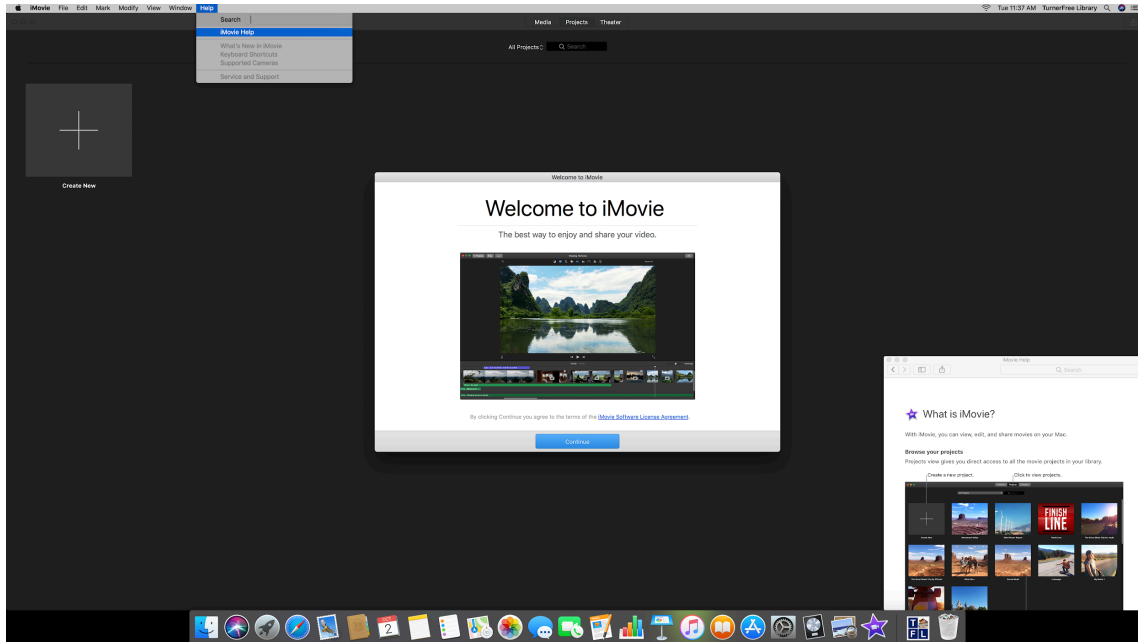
iMovie File Edit Mark Modify View Window Help

Search

iMovie Help

What's New in iMovie
Keyboard Shortcuts
Supported Cameras

Service and Support

Tue 11:37 AM TurnerFree Library

Media Projects Theater

All Projects Search

Create New

Welcome to iMovie

Welcome to iMovie

The best way to enjoy and share your video.

By clicking Continue you agree to the terms of the iMovie Software License Agreement.

Continue

iMovie Help

Search

What is iMovie?

With iMovie, you can view, edit, and share movies on your Mac.

Browse your projects

Projects view gives you direct access to all the movie projects in your library.

Create a new project.

Click to view projects.

FINISH LINE

2